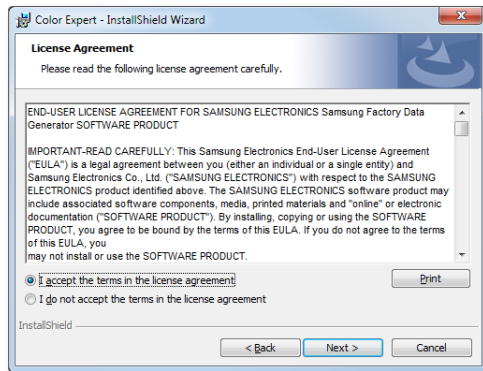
Color Expert - InstallShield Wizard

License Agreement

Please read the following license agreement carefully.

END-USER LICENSE AGREEMENT FOR SAMSUNG ELECTRONICS Samsung Factory Data Generator SOFTWARE PRODUCT

IMPORTANT-READ CAREFULLY: This Samsung Electronics End-User License Agreement ("EULA") is a legal agreement between you (either an individual or a single entity) and Samsung Electronics Co., Ltd. ("SAMSUNG ELECTRONICS") with respect to the SAMSUNG ELECTRONICS product identified above. The SAMSUNG ELECTRONICS software product may include associated software components, media, printed materials and "online" or electronic documentation ("SOFTWARE PRODUCT"). By installing, copying or using the SOFTWARE PRODUCT, you agree to be bound by the terms of this EULA. If you do not agree to the terms of this EULA, you
may not install or use the SOFTWARE PRODUCT.

I accept the terms in the license agreement

Print

I do not accept the terms in the license agreement

InstallShield

< Back

Next >

Cancel